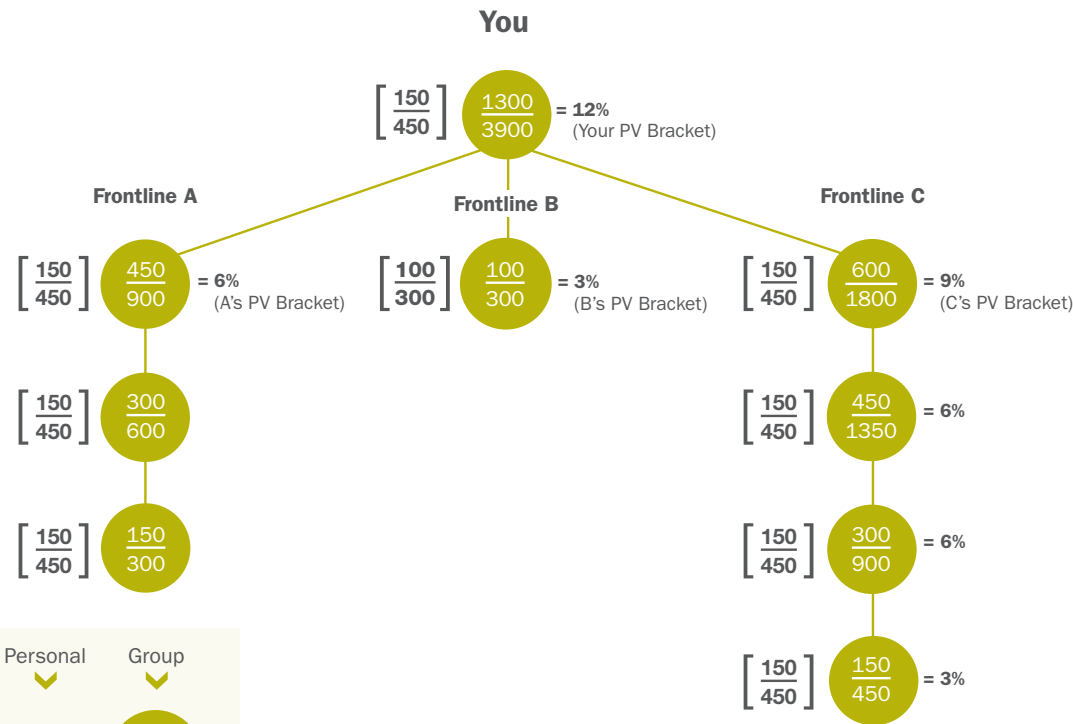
You

$\left[\frac{150}{450}\right]$ $\frac{1300}{3900}$ = 12% (Your PV Bracket)

Frontline A

Frontline B

Frontline C

$\left[\frac{150}{450}\right]$ $\frac{450}{900}$ = 6% (A's PV Bracket)

$\left[\frac{100}{300}\right]$ $\frac{100}{300}$ = 3% (B's PV Bracket)

$\left[\frac{150}{450}\right]$ $\frac{600}{1800}$ = 9% (C's PV Bracket)

$\left[\frac{150}{450}\right]$ $\frac{300}{600}$

$\left[\frac{150}{450}\right]$ $\frac{450}{1350}$ = 6%

$\left[\frac{150}{450}\right]$ $\frac{150}{300}$

$\left[\frac{150}{450}\right]$ $\frac{300}{900}$ = 6%

Personal Group

$\left[\frac{150}{450}\right]$ $\frac{150}{450}$ = 3%